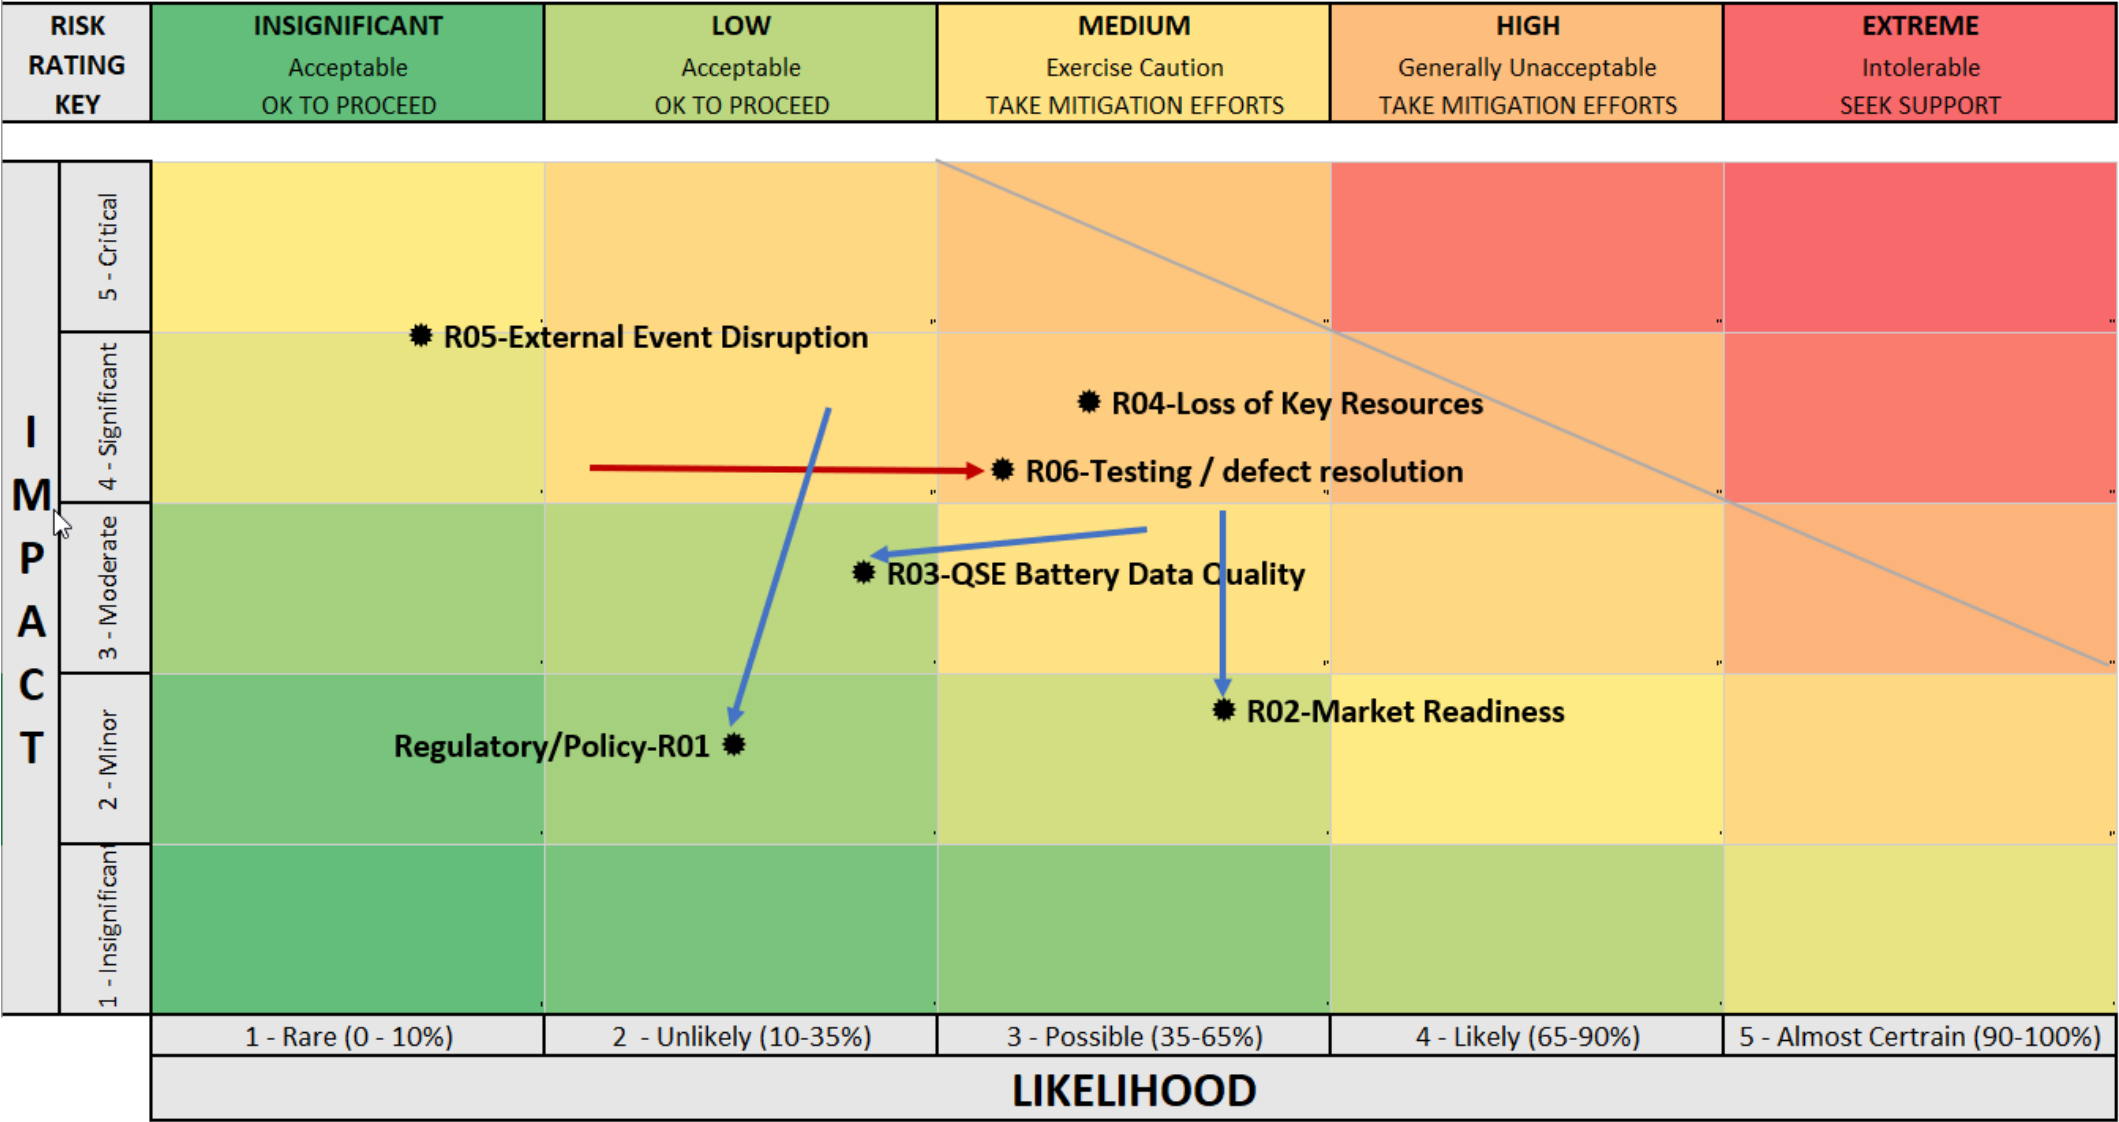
| RISK RATING KEY | INSIGNIFICANT Acceptable OK TO PROCEED | LOW Acceptable OK TO PROCEED | MEDIUM Exercise Caution TAKE MITIGATION EFFORTS | HIGH Generally Unacceptable TAKE MITIGATION EFFORTS | EXTREME Intolerable SEEK SUPPORT |
|---|---|---|---|---|---|

IMPACT

5 - Critical
4 - Significant
3 - Moderate
2 - Minor
1 - Insignificant

R05-External Event Disruption
R04-Loss of Key Resources
R06-Testing / defect resolution
R03-QSE Battery Data Quality
R02-Market Readiness
Regulatory/Policy-R01

| 1 - Rare (0 - 10%) | 2 - Unlikely (10-35%) | 3 - Possible (35-65%) | 4 - Likely (65-90%) | 5 - Almost Certrain (90-100%) |
|---|---|---|---|---|

LIKELIHOOD